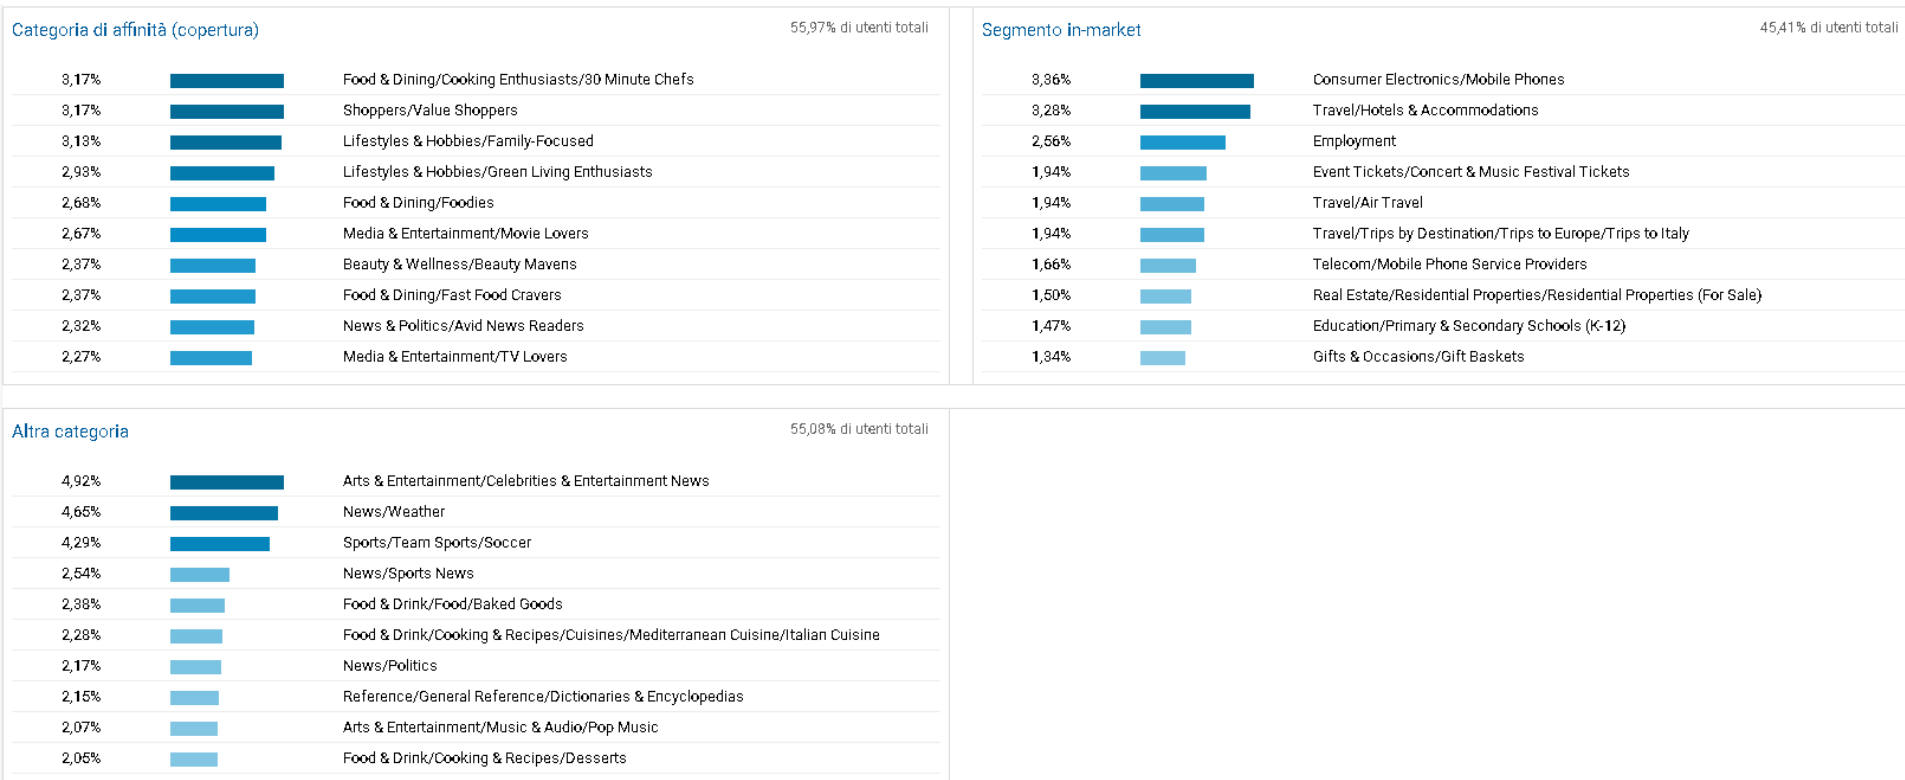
Categoria di affinità (copertura)

55,97% di utenti totali

| | |
|---|---|
| 3,17% | Food & Dining/Cooking Enthusiasts/30 Minute Chefs |
| 3,17% | Shoppers/Value Shoppers |
| 3,13% | Lifestyles & Hobbies/Family-Focused |
| 2,93% | Lifestyles & Hobbies/Green Living Enthusiasts |
| 2,68% | Food & Dining/Foodies |
| 2,67% | Media & Entertainment/Movie Lovers |
| 2,37% | Beauty & Wellness/Beauty Mavens |
| 2,37% | Food & Dining/Fast Food Cravers |
| 2,32% | News & Politics/Avid News Readers |
| 2,27% | Media & Entertainment/TV Lovers |

Segmento in-market

45,41% di utenti totali

| | |
|---|---|
| 3,36% | Consumer Electronics/Mobile Phones |
| 3,28% | Travel/Hotels & Accommodations |
| 2,56% | Employment |
| 1,94% | Event Tickets/Concert & Music Festival Tickets |
| 1,94% | Travel/Air Travel |
| 1,94% | Travel/Trips by Destination/Trips to Europe/Trips to Italy |
| 1,66% | Telecom/Mobile Phone Service Providers |
| 1,50% | Real Estate/Residential Properties/Residential Properties (For Sale) |
| 1,47% | Education/Primary & Secondary Schools (K-12) |
| 1,34% | Gifts & Occasions/Gift Baskets |

Altra categoria

55,08% di utenti totali

| | |
|---|---|
| 4,92% | Arts & Entertainment/Celebrities & Entertainment News |
| 4,65% | News/Weather |
| 4,29% | Sports/Team Sports/Soccer |
| 2,54% | News/Sports News |
| 2,38% | Food & Drink/Food/Baked Goods |
| 2,28% | Food & Drink/Cooking & Recipes/Cuisines/Mediterranean Cuisine/Italian Cuisine |
| 2,17% | News/Politics |
| 2,15% | Reference/General Reference/Dictionaries & Encyclopedias |
| 2,07% | Arts & Entertainment/Music & Audio/Pop Music |
| 2,05% | Food & Drink/Cooking & Recipes/Desserts |